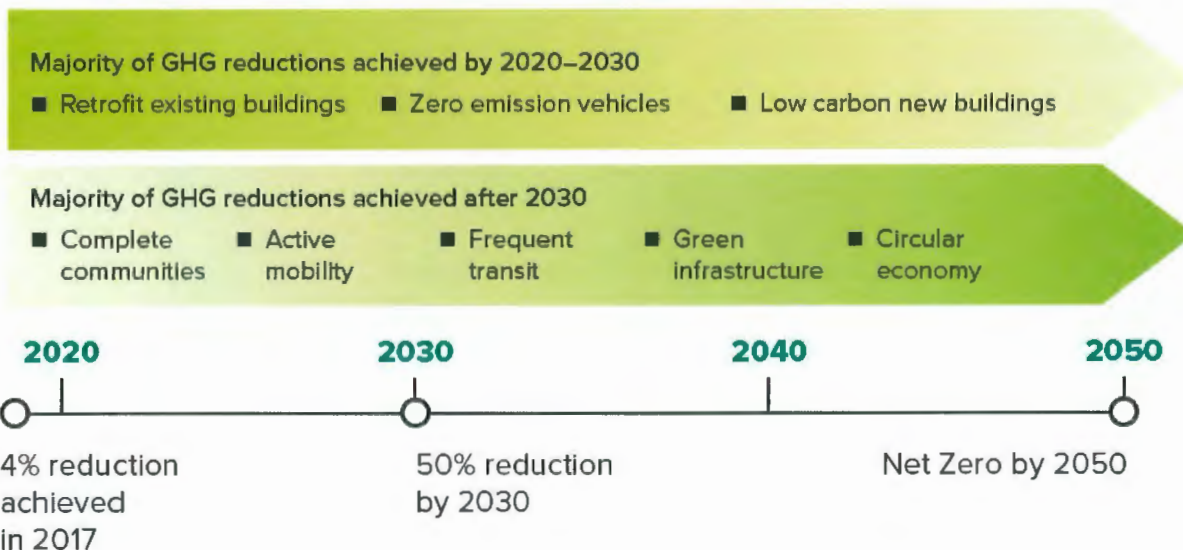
Majority of GHG reductions achieved by 2020–2030

■ Retrofit existing buildings ■ Zero emission vehicles ■ Low carbon new buildings

Majority of GHG reductions achieved after 2030

■ Complete communities ■ Active mobility ■ Frequent transit ■ Green infrastructure ■ Circular economy

2020

2030

2040

2050

4% reduction achieved in 2017

50% reduction by 2030

Net Zero by 2050